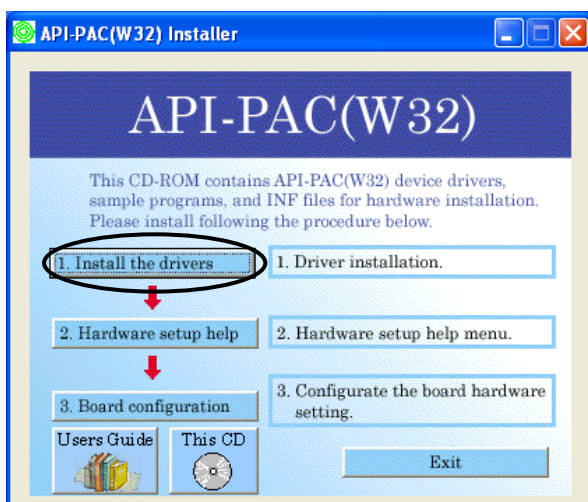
API-PAC(W32) Installer

API-PAC(W32)

This CD-ROM contains API-PAC(W32) device drivers, sample programs, and INF files for hardware installation. Please install following the procedure below.

1. Install the drivers

1. Driver installation.

2. Hardware setup help

2. Hardware setup help menu.

3. Board configuration

3. Configurate the board hardware setting.

Users Guide

This CD

Exit